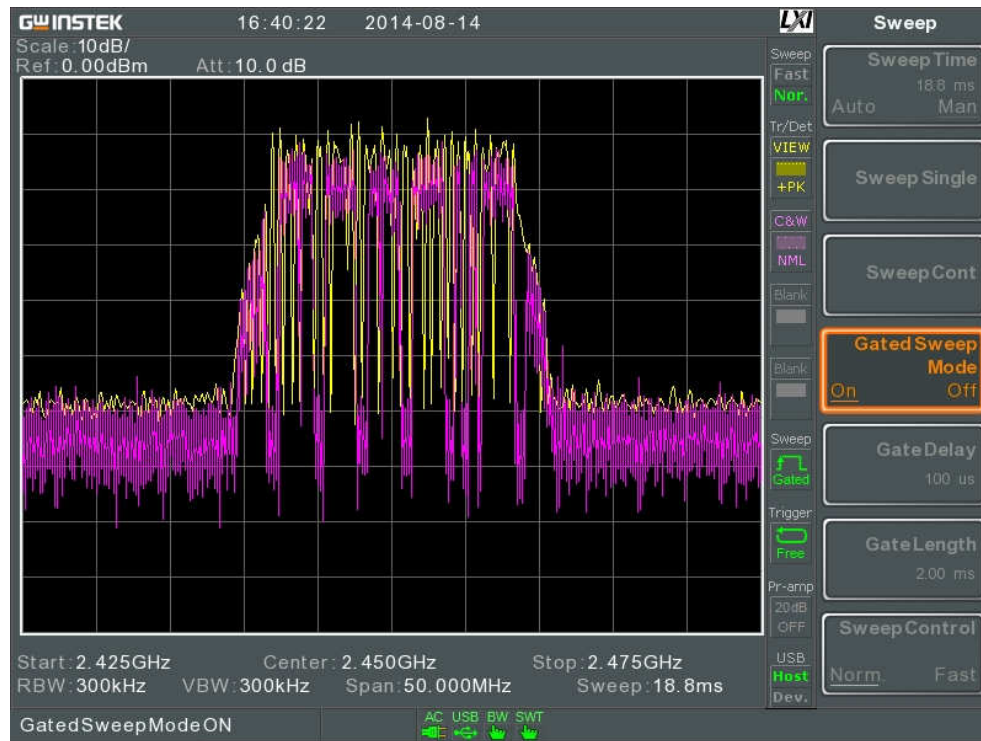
GW INSTEK 16:40:22 2014-08-14 LXI

Scale:10dB/
Ref:0.00dBm Att:10.0 dB

Sweep
Fast
Nor.

Tr/Det
VIEW
+PK

C&W
NML

Blank

Blank

Sweep
Gated

Trigger
Free

Pr-amp
20dB
OFF

USB
Host
Dev.

Sweep

Sweep Time
18.8 ms
Auto Man

Sweep Single

Sweep Cont

Gated Sweep Mode
On Off

Gate Delay
100 us

Gate Length
2.00 ms

Sweep Control
Norm. Fast

Start:2.425GHz Center:2.450GHz Stop:2.475GHz
RBW:300kHz VBW:300kHz Span:50.000MHz Sweep:18.8ms

GatedSweepModeON

AC USB BW SWT